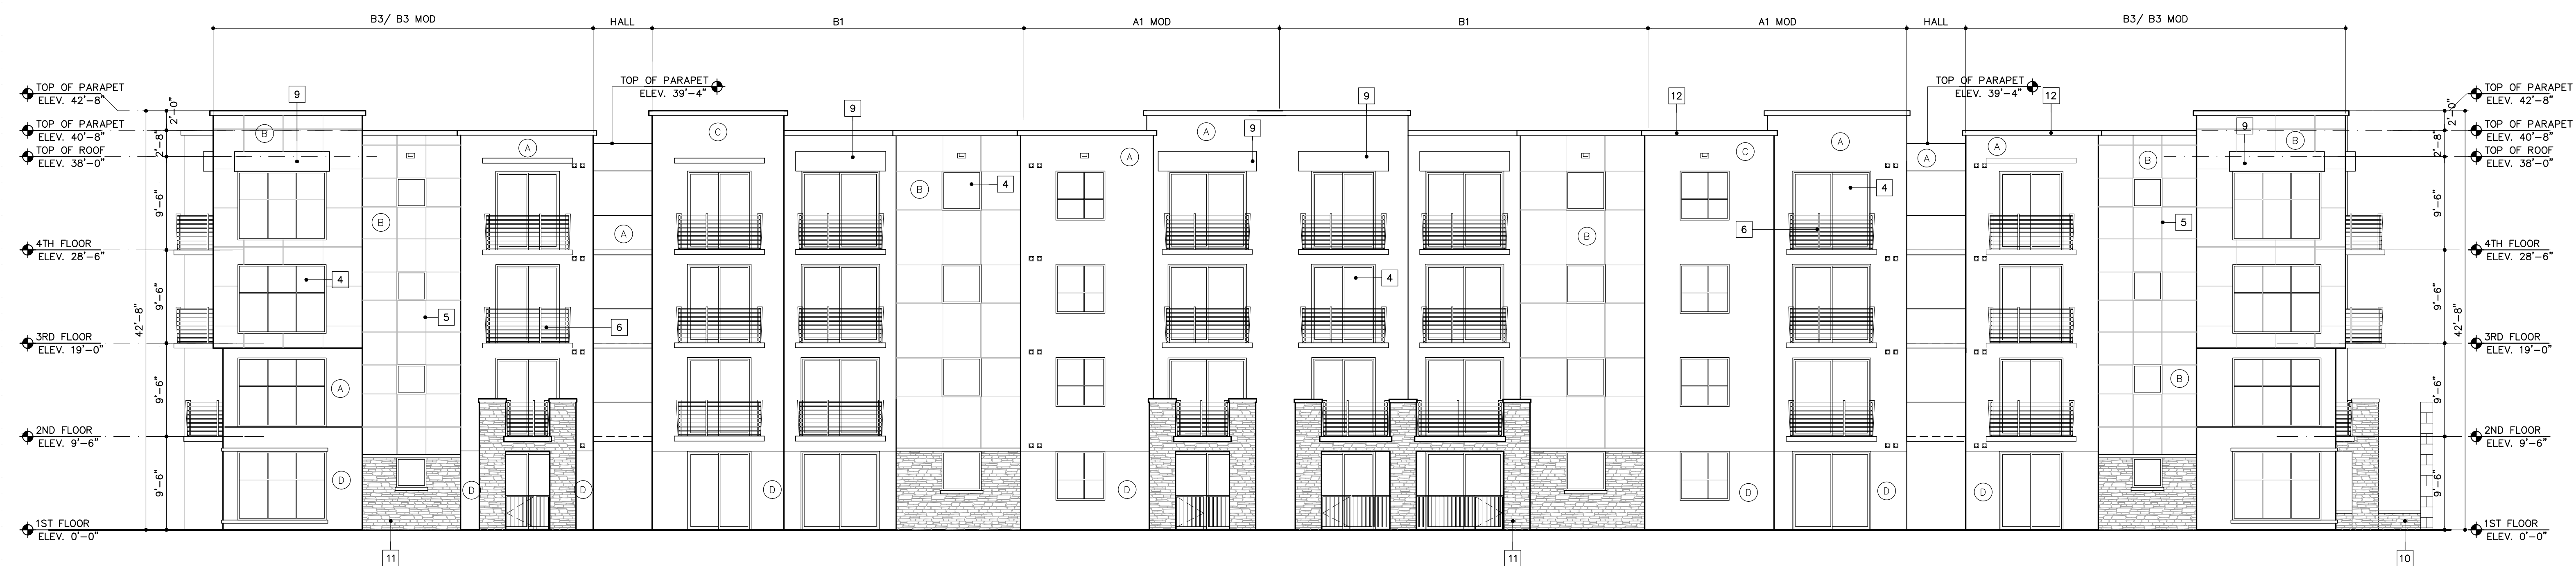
B3/ B3 MOD
HALL
B1
A1 MOD
B1
A1 MOD
HALL
B3/ B3 MOD

TOP OF PARAPET
ELEV. 42'-8"
TOP OF PARAPET
ELEV. 40'-8"
TOP OF ROOF
ELEV. 38'-0"
4TH FLOOR
ELEV. 28'-6"
3RD FLOOR
ELEV. 19'-0"
2ND FLOOR
ELEV. 9'-6"
1ST FLOOR
ELEV. 0'-0"

2'-0"
2'-8"
9'-6"
9'-6"
9'-6"
9'-6"
42'-8"

TOP OF PARAPET
ELEV. 39'-4"

9
B
B
A
5
4
6
A
D
D
D
11
A
C
9
B
4
A
D
A
9
9
4
B
12
C
A
4
6
D
D
TOP OF PARAPET
ELEV. 39'-4"
12
A
A
B
5
B
D
9
B
10
11

TOP OF PARAPET
ELEV. 42'-8"
TOP OF PARAPET
ELEV. 40'-8"
TOP OF ROOF
ELEV. 38'-0"
4TH FLOOR
ELEV. 28'-6"
3RD FLOOR
ELEV. 19'-0"
2ND FLOOR
ELEV. 9'-6"
1ST FLOOR
ELEV. 0'-0"

2'-0"
2'-8"
9'-6"
9'-6"
9'-6"
9'-6"
42'-8"